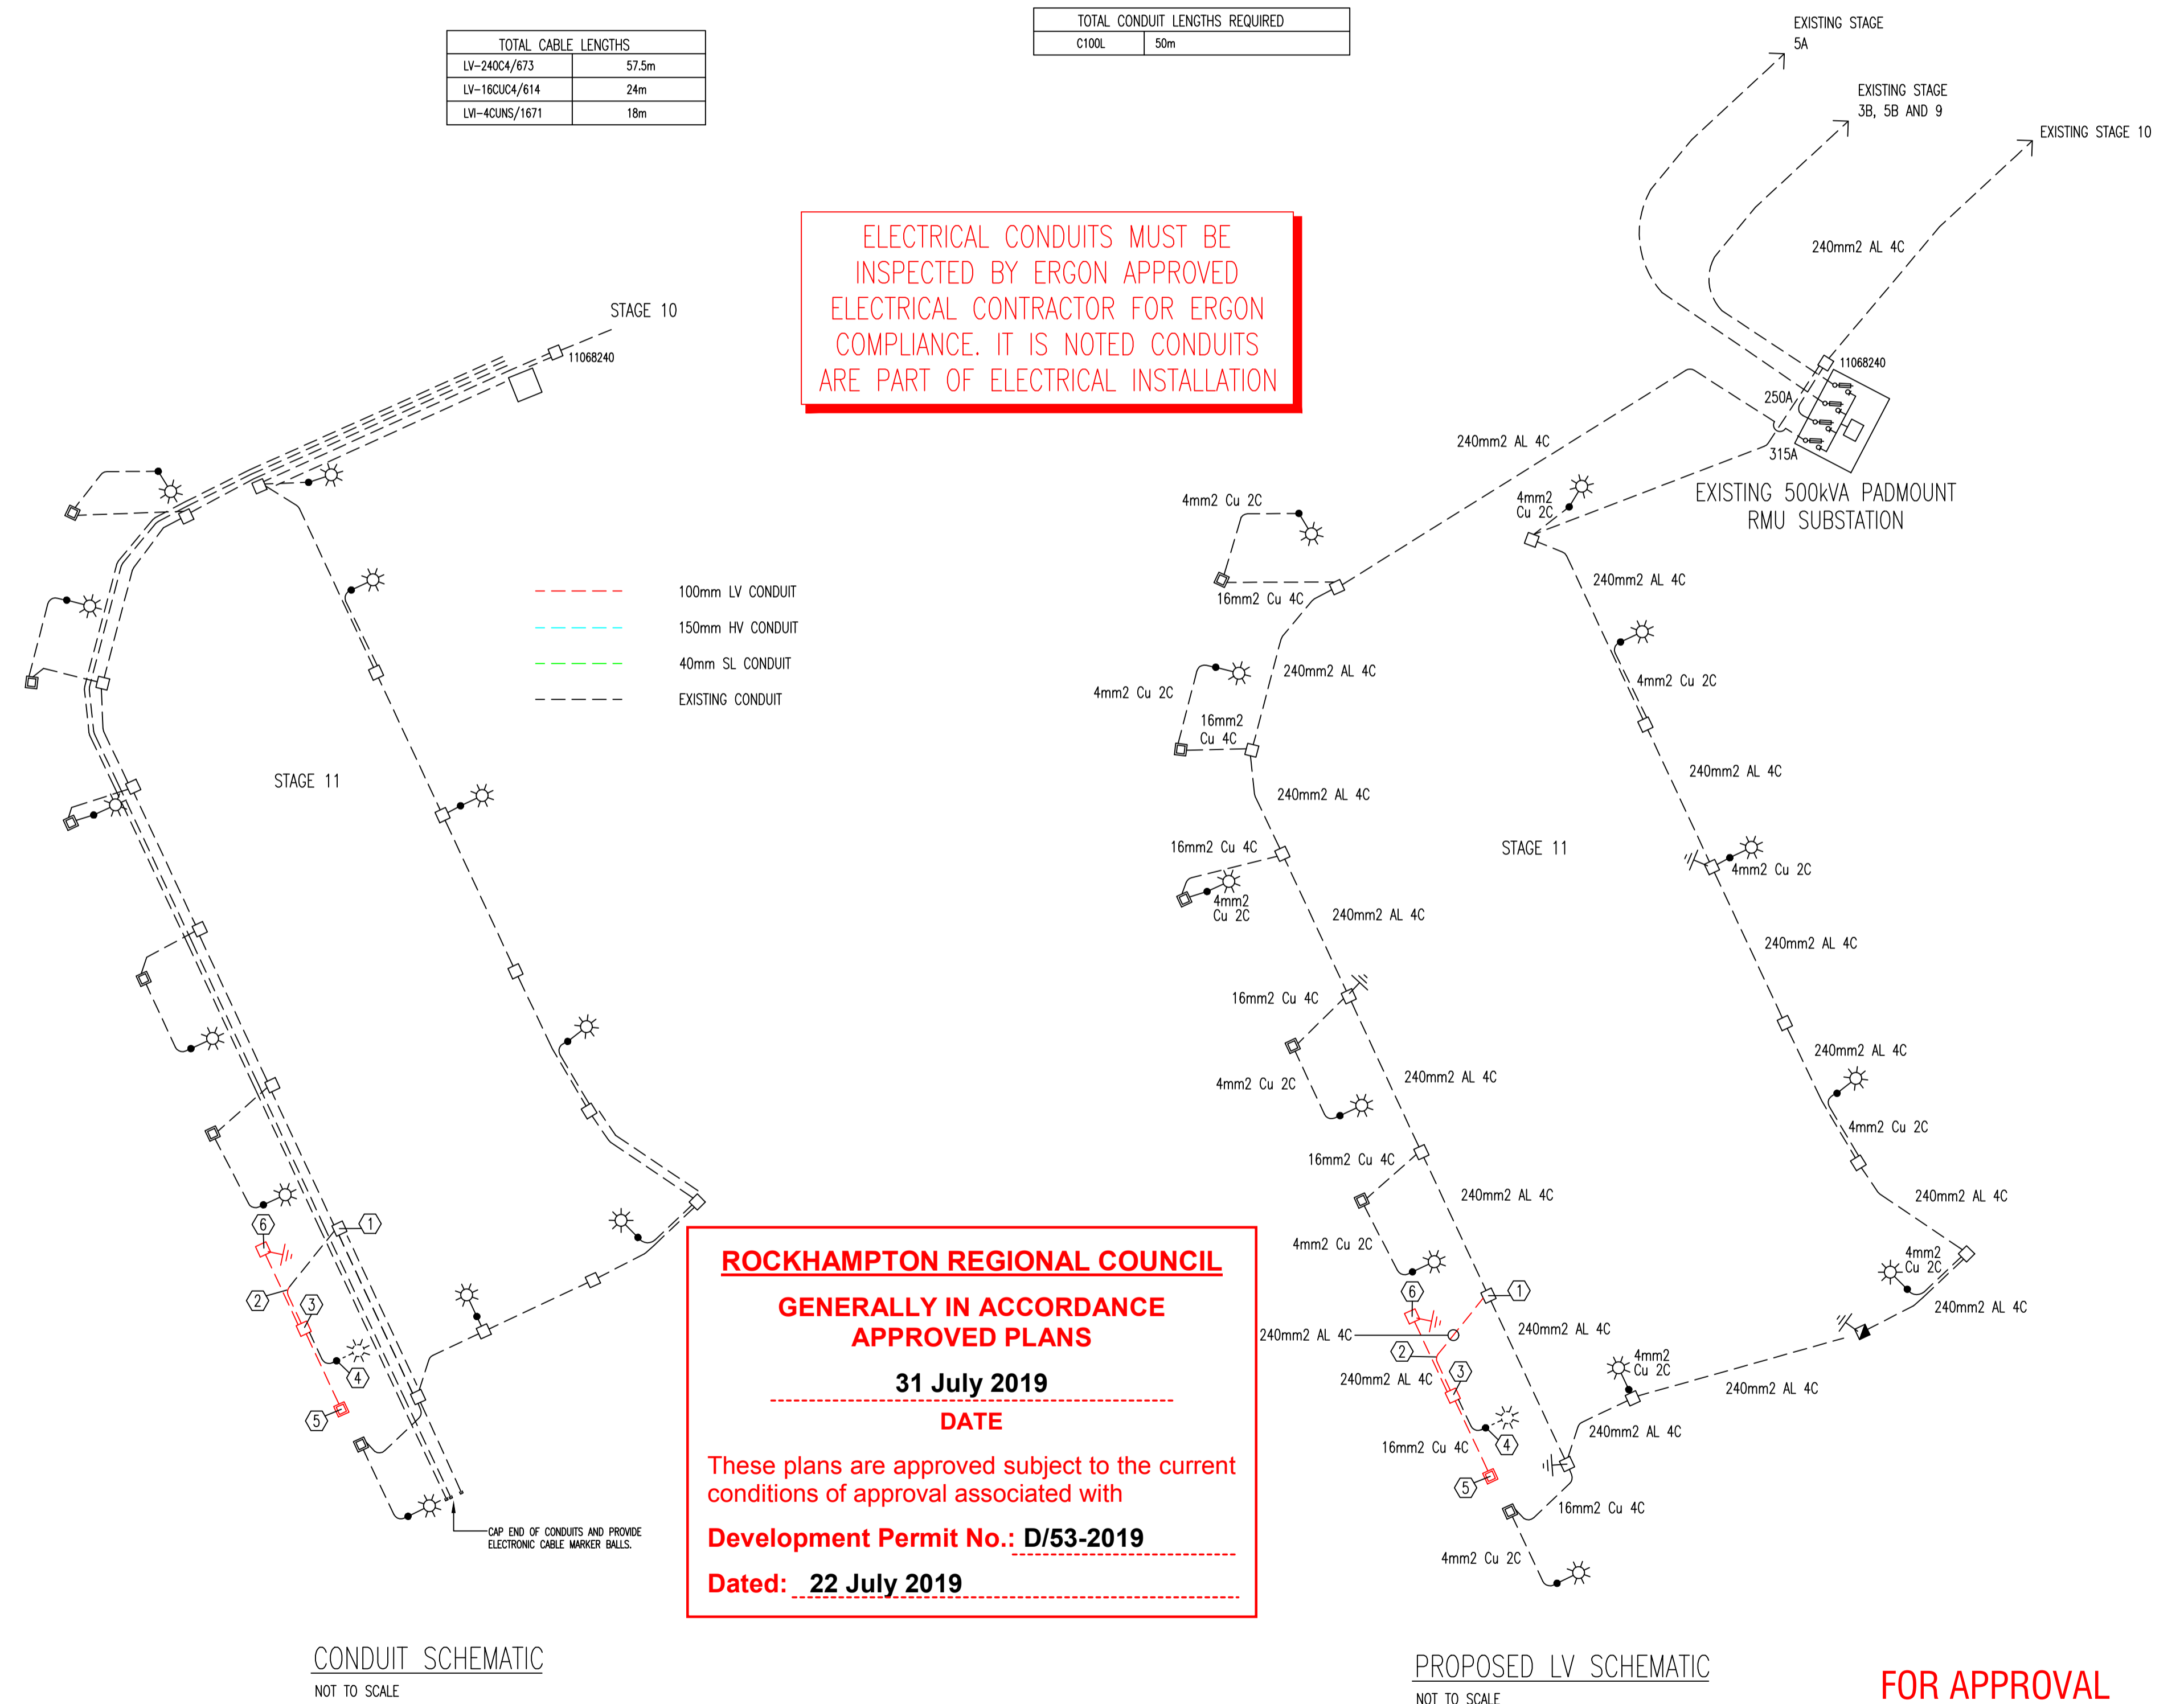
| TOTAL CABLE LENGTHS | |
|---|---|
| LV-240C4/673 | 57.5m |
| LV-16CUC4/614 | 24m |
| LVI-4CUNS/1671 | 18m |

| TOTAL CONDUIT LENGTHS REQUIRED | |
|---|---|
| C100L | 50m |

EXISTING STAGE 5A

EXISTING STAGE 3B, 5B AND 9

EXISTING STAGE 10

ELECTRICAL CONDUITS MUST BE INSPECTED BY ERGON APPROVED ELECTRICAL CONTRACTOR FOR ERGON COMPLIANCE. IT IS NOTED CONDUITS ARE PART OF ELECTRICAL INSTALLATION

STAGE 10

11068240

100mm LV CONDUIT
150mm HV CONDUIT
40mm SL CONDUIT
EXISTING CONDUIT

STAGE 11

1 2 3 4 5 6

CAP END OF CONDUITS AND PROVIDE ELECTRONIC CABLE MARKER BALLS.

240mm2 AL 4C

11068240

250A

315A

EXISTING 500kVA PADMOUNT RMU SUBSTATION

240mm2 AL 4C

4mm2 Cu 2C

4mm2 Cu 2C

16mm2 Cu 4C

240mm2 AL 4C

240mm2 AL 4C

4mm2 Cu 2C

4mm2 Cu 2C

16mm2 Cu 4C

240mm2 AL 4C

240mm2 AL 4C

16mm2 Cu 4C

STAGE 11

4mm2 Cu 2C

4mm2 Cu 2C

240mm2 AL 4C

240mm2 AL 4C

16mm2 Cu 4C

240mm2 AL 4C

4mm2 Cu 2C

240mm2 AL 4C

4mm2 Cu 2C

16mm2 Cu 4C

240mm2 AL 4C

240mm2 AL 4C

4mm2 Cu 2C

4mm2 Cu 2C

240mm2 AL 4C

240mm2 AL 4C

240mm2 AL 4C

4mm2 Cu 2C

240mm2 AL 4C

240mm2 AL 4C

240mm2 AL 4C

16mm2 Cu 4C

16mm2 Cu 4C

4mm2 Cu 2C

ROCKHAMPTON REGIONAL COUNCIL

GENERALLY IN ACCORDANCE APPROVED PLANS

31 July 2019

DATE

These plans are approved subject to the current conditions of approval associated with

Development Permit No.: D/53-2019

Dated: 22 July 2019

CONDUIT SCHEMATIC
NOT TO SCALE

PROPOSED LV SCHEMATIC
NOT TO SCALE

FOR APPROVAL